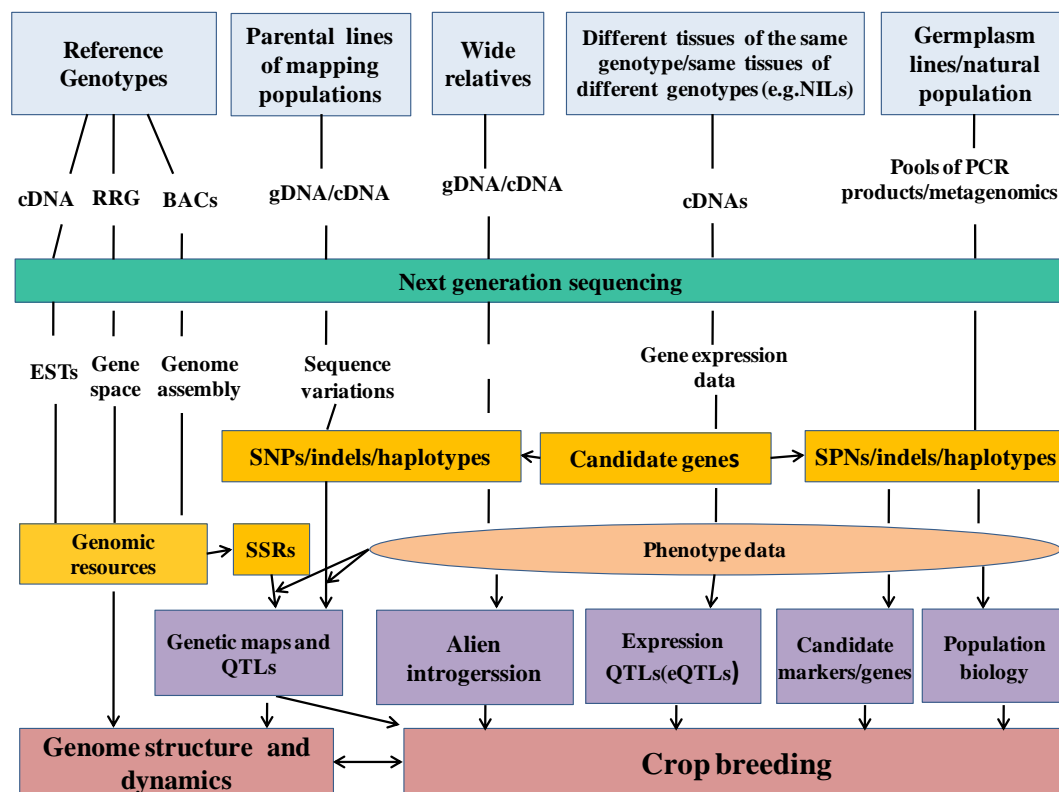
Reference Genotypes

Parental lines of mapping populations

Wide relatives

Different tissues of the same genotype/same tissues of different genotypes (e.g.NILs)

Germplasm lines/natural population

cDNA

RRG

BACs

gDNA/cDNA

gDNA/cDNA

cDNAs

Pools of PCR products/metagenomics

Next generation sequencing

ESTs

Gene space

Genome assembly

Sequence variations

Gene expression data

SNPs/indels/haplotypes

Candidate genes

SPNs/indels/haplotypes

Genomic resources

SSRs

Phenotype data

Genetic maps and QTLs

Alien introgerssion

Expression QTLs(eQTLs)

Candidate markers/genes

Population biology

Genome structure and dynamics

Crop breeding